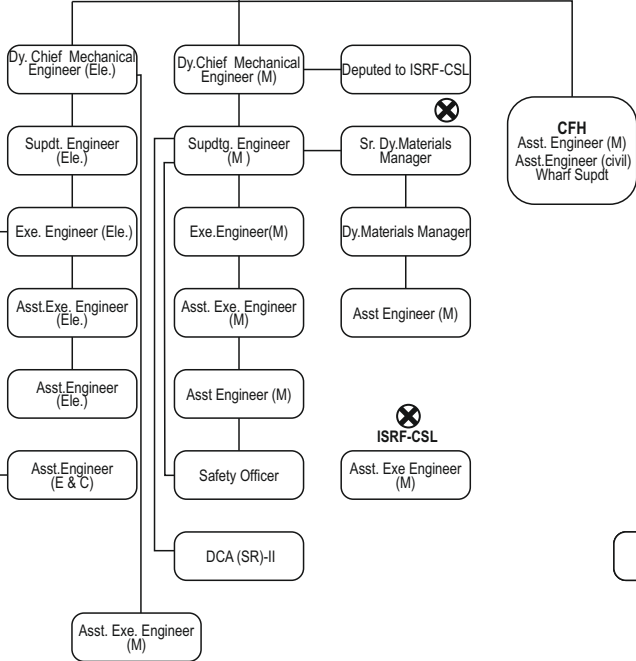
Dy. Chief Mechanical Engineer (Ele.)

Supdt. Engineer (Ele.)

Exe. Engineer (Ele.)

Asst.Exe. Engineer (Ele.)

Asst.Engineer (Ele.)

Asst.Engineer (E & C)

Dy.Chief Mechanical Engineer (M)

Supdtg. Engineer (M )

Exe.Engineer(M)

Asst. Exe. Engineer (M)

Asst Engineer (M)

Safety Officer

DCA (SR)-II

Asst. Exe. Engineer (M)

Deputed to ISRF-CSL

Sr. Dy.Materials Manager

Dy.Materials Manager

Asst Engineer (M)

ISRF-CSL

Asst. Exe Engineer (M)

CFH
Asst. Engineer (M)
Asst.Engineer (civil)
Wharf Supdt